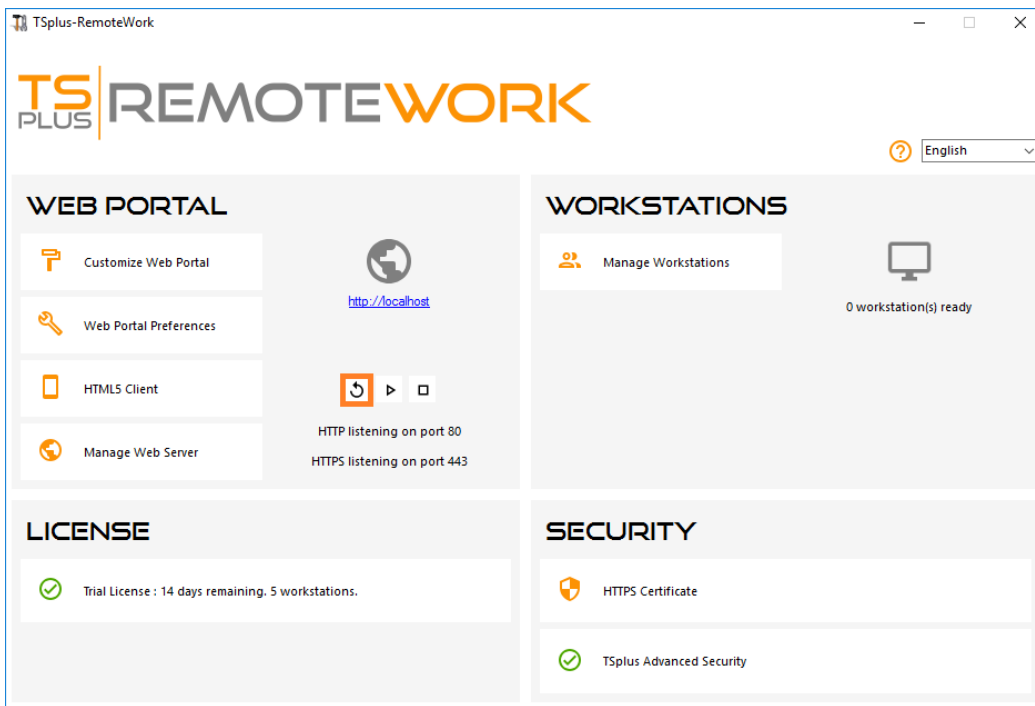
TSplus-RemoteWork

TS PLUS REMOTEWORK

English

WEB PORTAL

Customize Web Portal

Web Portal Preferences

HTML5 Client

Manage Web Server

http://localhost

HTTP listening on port 80

HTTPS listening on port 443

WORKSTATIONS

Manage Workstations

0 workstation(s) ready

LICENSE

Trial License : 14 days remaining. 5 workstations.

SECURITY

HTTPS Certificate

TSplus Advanced Security